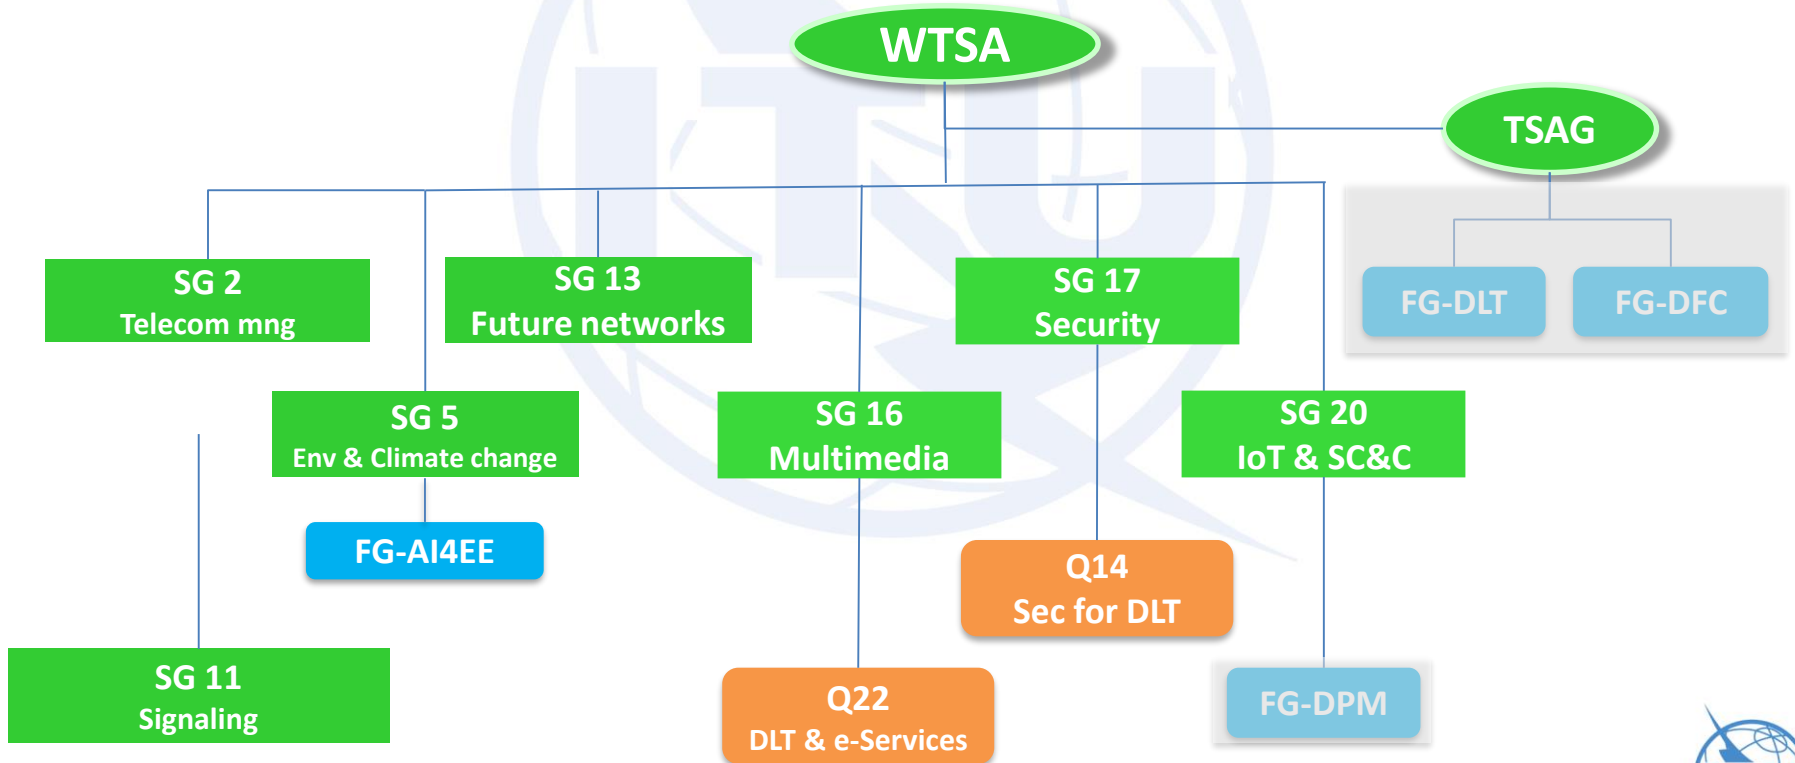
WTSA

TSAG

FG-DLT

FG-DFC

SG 2
Telecom mng

SG 13
Future networks

SG 17
Security

SG 5
Env & Climate change

SG 16
Multimedia

SG 20
IoT & SC&C

FG-AI4EE

Q14
Sec for DLT

SG 11
Signaling

Q22
DLT & e-Services

FG-DPM